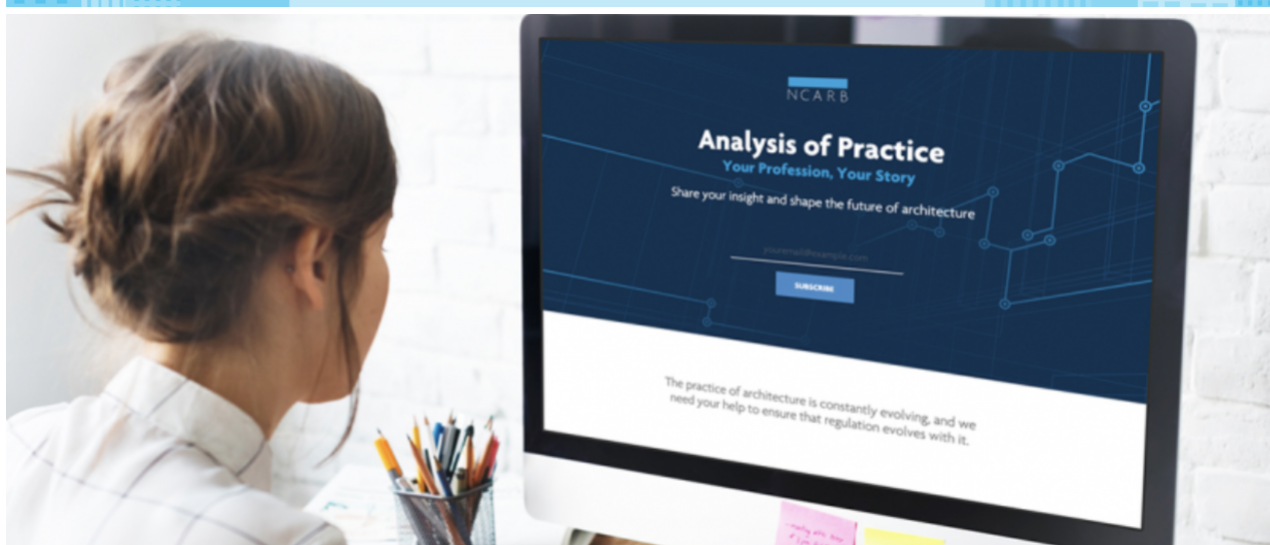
NCARB

Analysis of Practice
Your Profession, Your Story
Share your insight and shape the future of architecture

youremail@example.com

SUBSCRIBE

The practice of architecture is constantly evolving, and we need your help to ensure that regulation evolves with it.